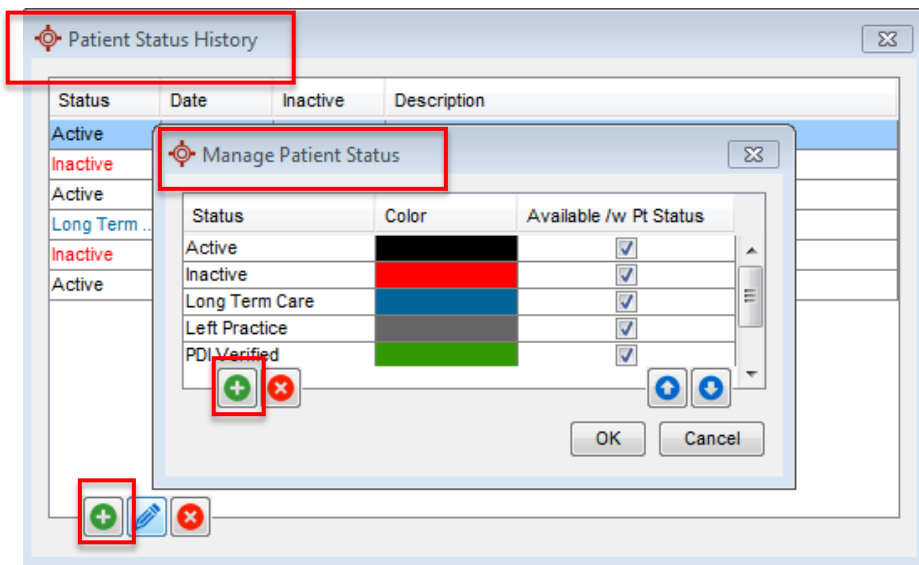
Patient Status History

| Status | Date | Inactive | Description |
|---|---|---|---|
| Active | | | |
| Inactive | | | |
| Active | | | |
| Long Term ... | | | |
| Inactive | | | |
| Active | | | |

Manage Patient Status

| Status | Color | Available /w Pt Status |
|---|---|---|
| Active | | ☑ |
| Inactive | | ☑ |
| Long Term Care | | ☑ |
| Left Practice | | ☑ |
| PDI Verified | | ☑ |

OK Cancel